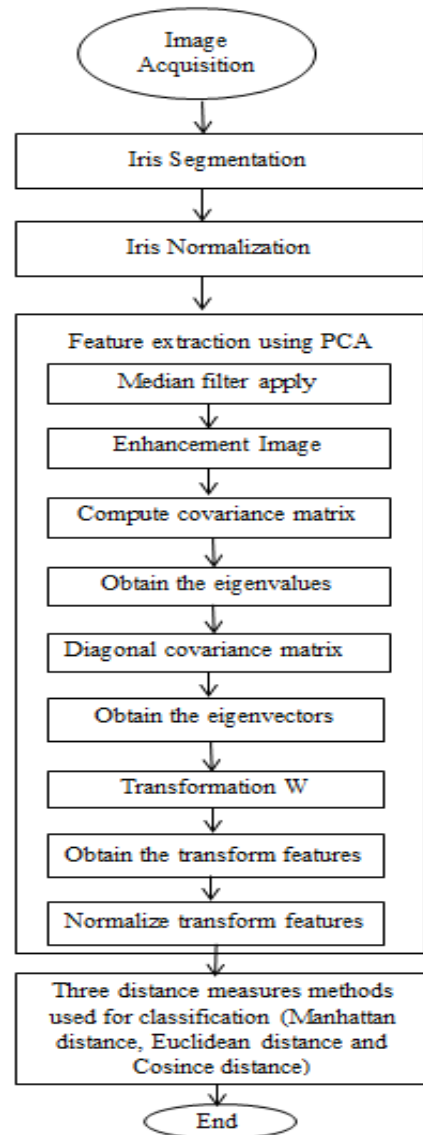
Image Acquisition

Iris Segmentation

Iris Normalization

Feature extraction using PCA

Median filter apply

Enhancement Image

Compute covariance matrix

Obtain the eigenvalues

Diagonal covariance matrix

Obtain the eigenvectors

Transformation W

Obtain the transform features

Normalize transform features

Three distance measures methods used for classification (Manhattan distance, Euclidean distance and Cosince distance)

End